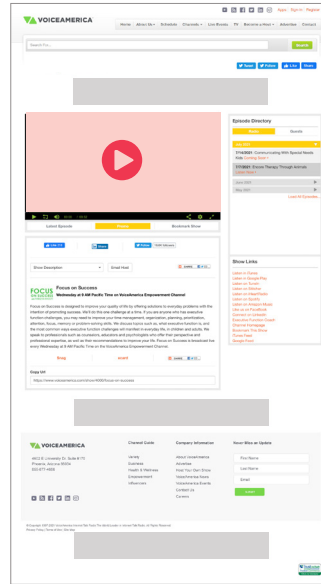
VOICEAMERICA

Apps | Sign In | Register

Home | About Us | Schedule | Channels | Live Events | TV | Become a Host | Advertise | Contact

Search For...

Search

Tweet | Follow | Like | Follow

Episode Directory

Date | Guests

July 2017

7/14/2021 - Communicating With Special Needs Kids Coming Soon

7/7/2021 - Effective Therapy Through Animals Listen Now

June 2021

May 2021

Load All Episodes...

Latest Episode | Share | Bookmark Show

Show Description | Email Host

Focus on Success

Wednesday at 6 AM Pacific Time on the VoiceAmerica Empowerment Channel

FOCUS ON SUCCESS

Focus on Success is designed to improve your quality of life by offering solutions to everyday problems with the intention of promoting success. We'll do this one challenge at a time. If you are anyone who has executive function challenges, you may need to improve your time management, organization, planning, prioritization, attention, focus, memory or problem solving skills. We discuss topics such as, what executive function is, and the most common ways executive function challenges will manifest in everyday life, in children and adults. We speak to professionals such as counselors, educators and psychologists who offer their perspective and professional expertise, as well as their recommendations to improve your life. Focus on Success is broadcast live every Wednesday at 6 AM Pacific Time on the VoiceAmerica Empowerment Channel.

Blog | email

Copy Url

https://www.voiceamerica.com/show/4000/focus-on-success

Show Links

Listen on iTunes
Listen on Google Play
Listen on Stitcher
Listen on iHeartRadio
Listen on Spotify
Listen on Amazon Music
Like us on Facebook
Connect on LinkedIn
Executive Function Coach
Channel Homepage
Bookmark This Show
iTunes Feed
Google Feed

VOICEAMERICA

Channel Guide | Company Information | Never Miss an Update

Variety
Business
Health & Wellness
Empowerment
Influencers

About VoiceAmerica
Advertise
Host Your Own Show
VoiceAmerica Music
VoiceAmerica Events
Contact Us
Careers

First Name
Last Name
Email
Submit